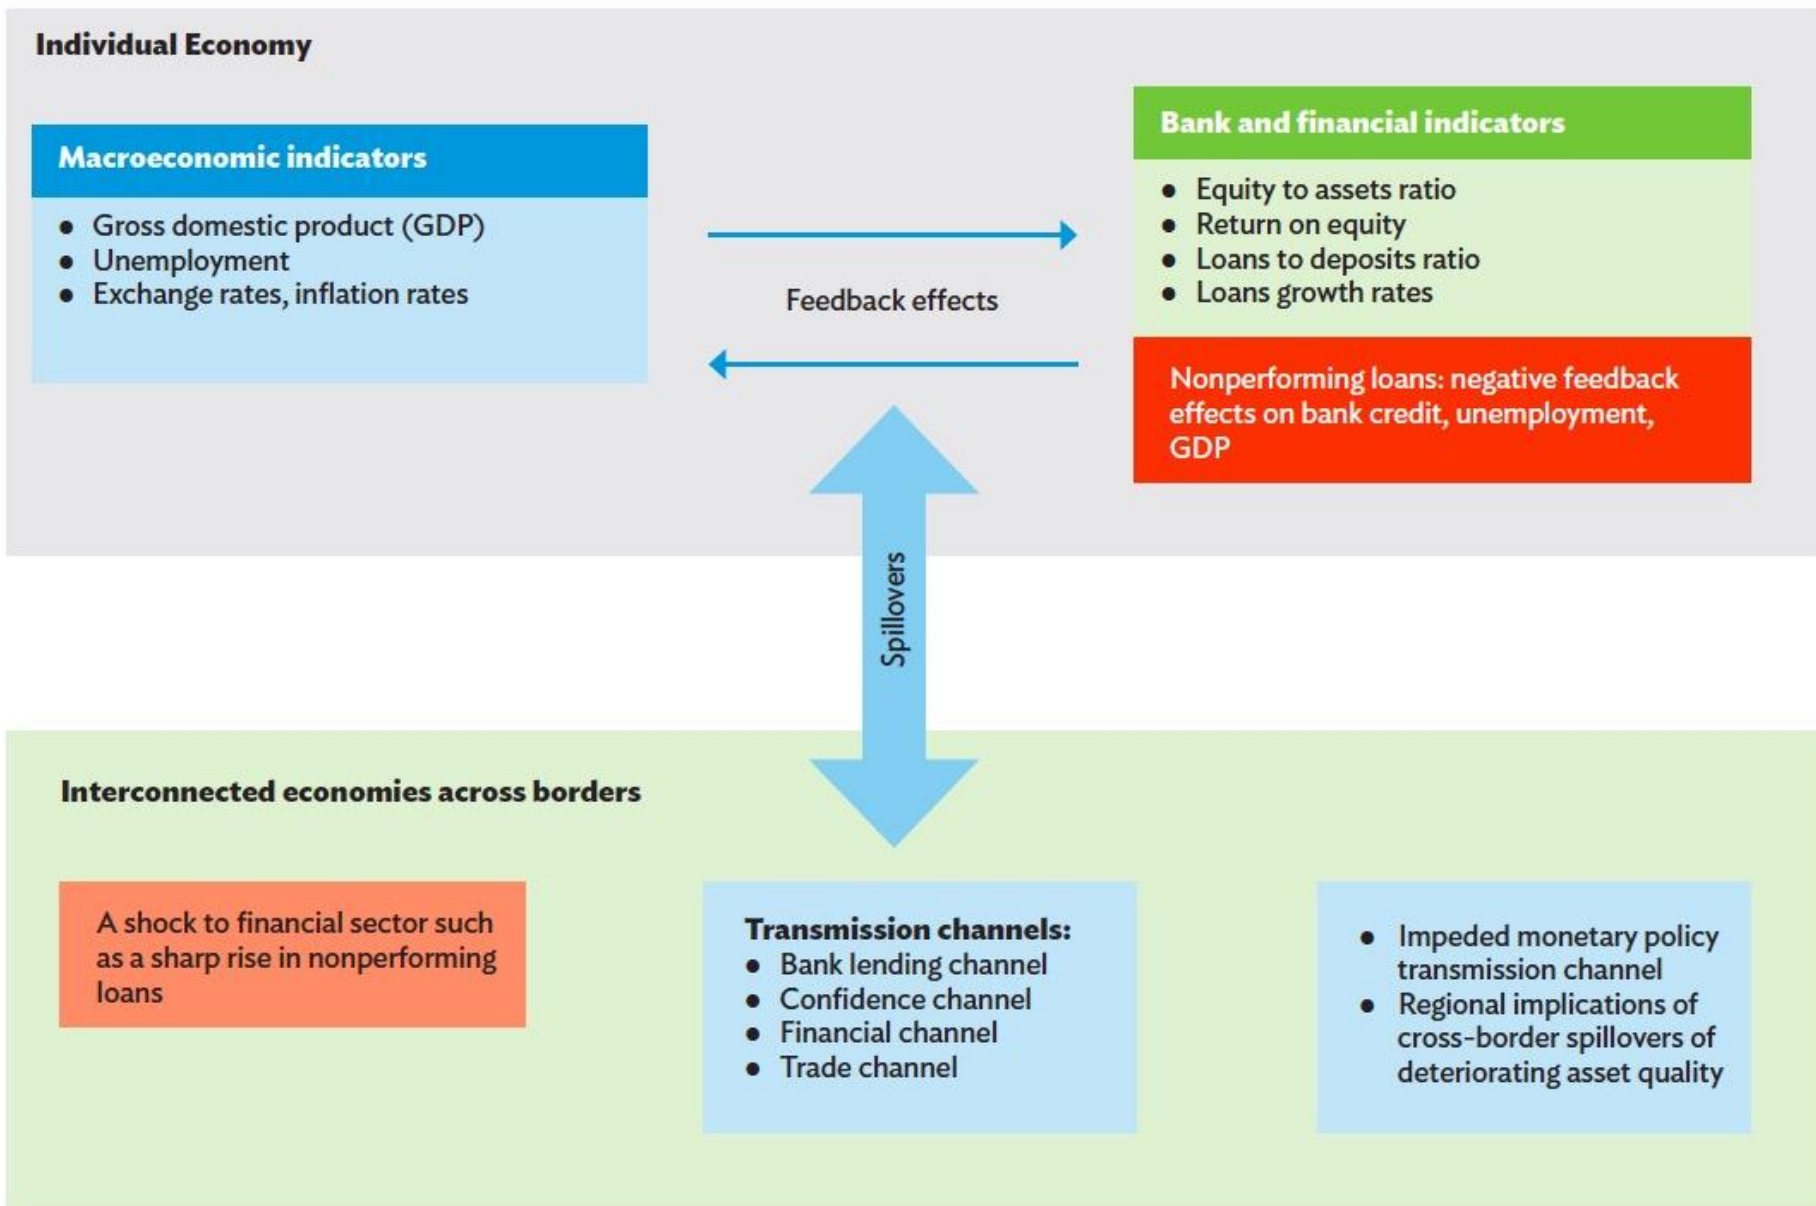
Individual Economy

Macroeconomic indicators

- Gross domestic product (GDP)
- Unemployment
- Exchange rates, inflation rates

Feedback effects

Bank and financial indicators

- Equity to assets ratio
- Return on equity
- Loans to deposits ratio
- Loans growth rates

Nonperforming loans: negative feedback effects on bank credit, unemployment, GDP

Spillovers

Interconnected economies across borders

A shock to financial sector such as a sharp rise in nonperforming loans

Transmission channels:
- Bank lending channel
- Confidence channel
- Financial channel
- Trade channel

- Impeded monetary policy transmission channel
- Regional implications of cross-border spillovers of deteriorating asset quality